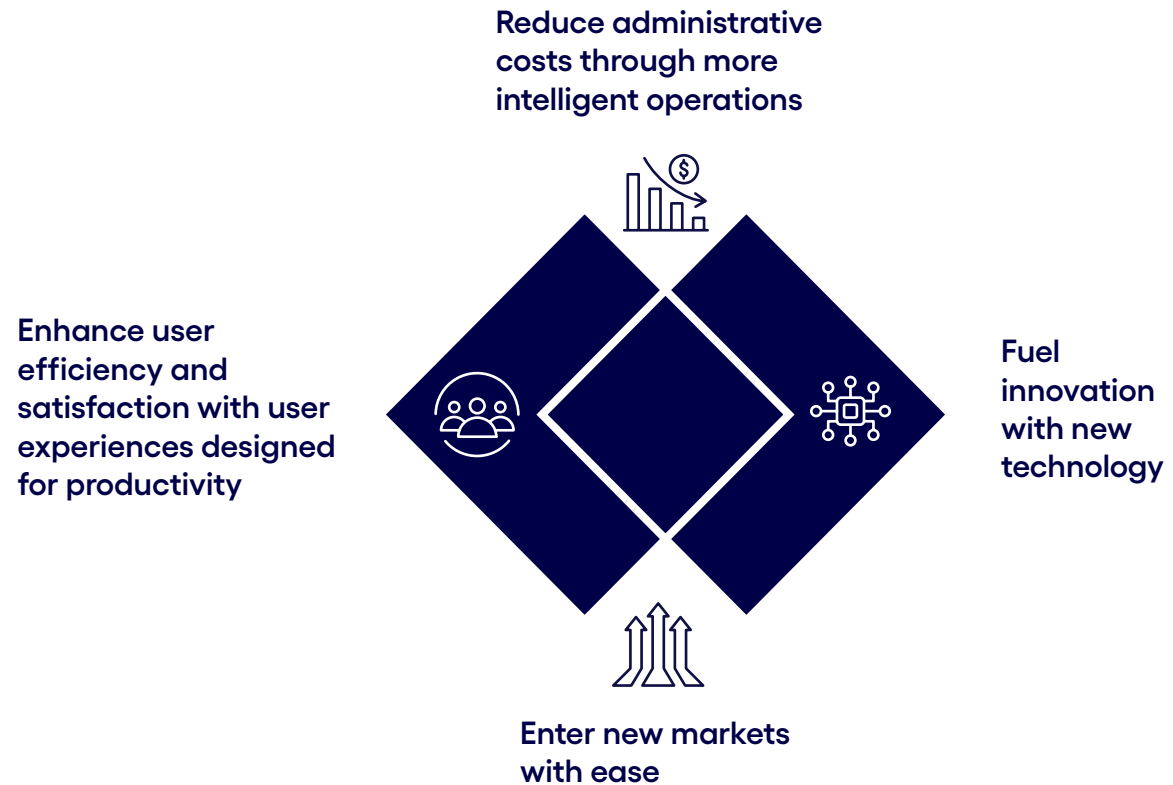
Reduce administrative costs through more intelligent operations

Enhance user efficiency and satisfaction with user experiences designed for productivity

Fuel innovation with new technology

Enter new markets with ease